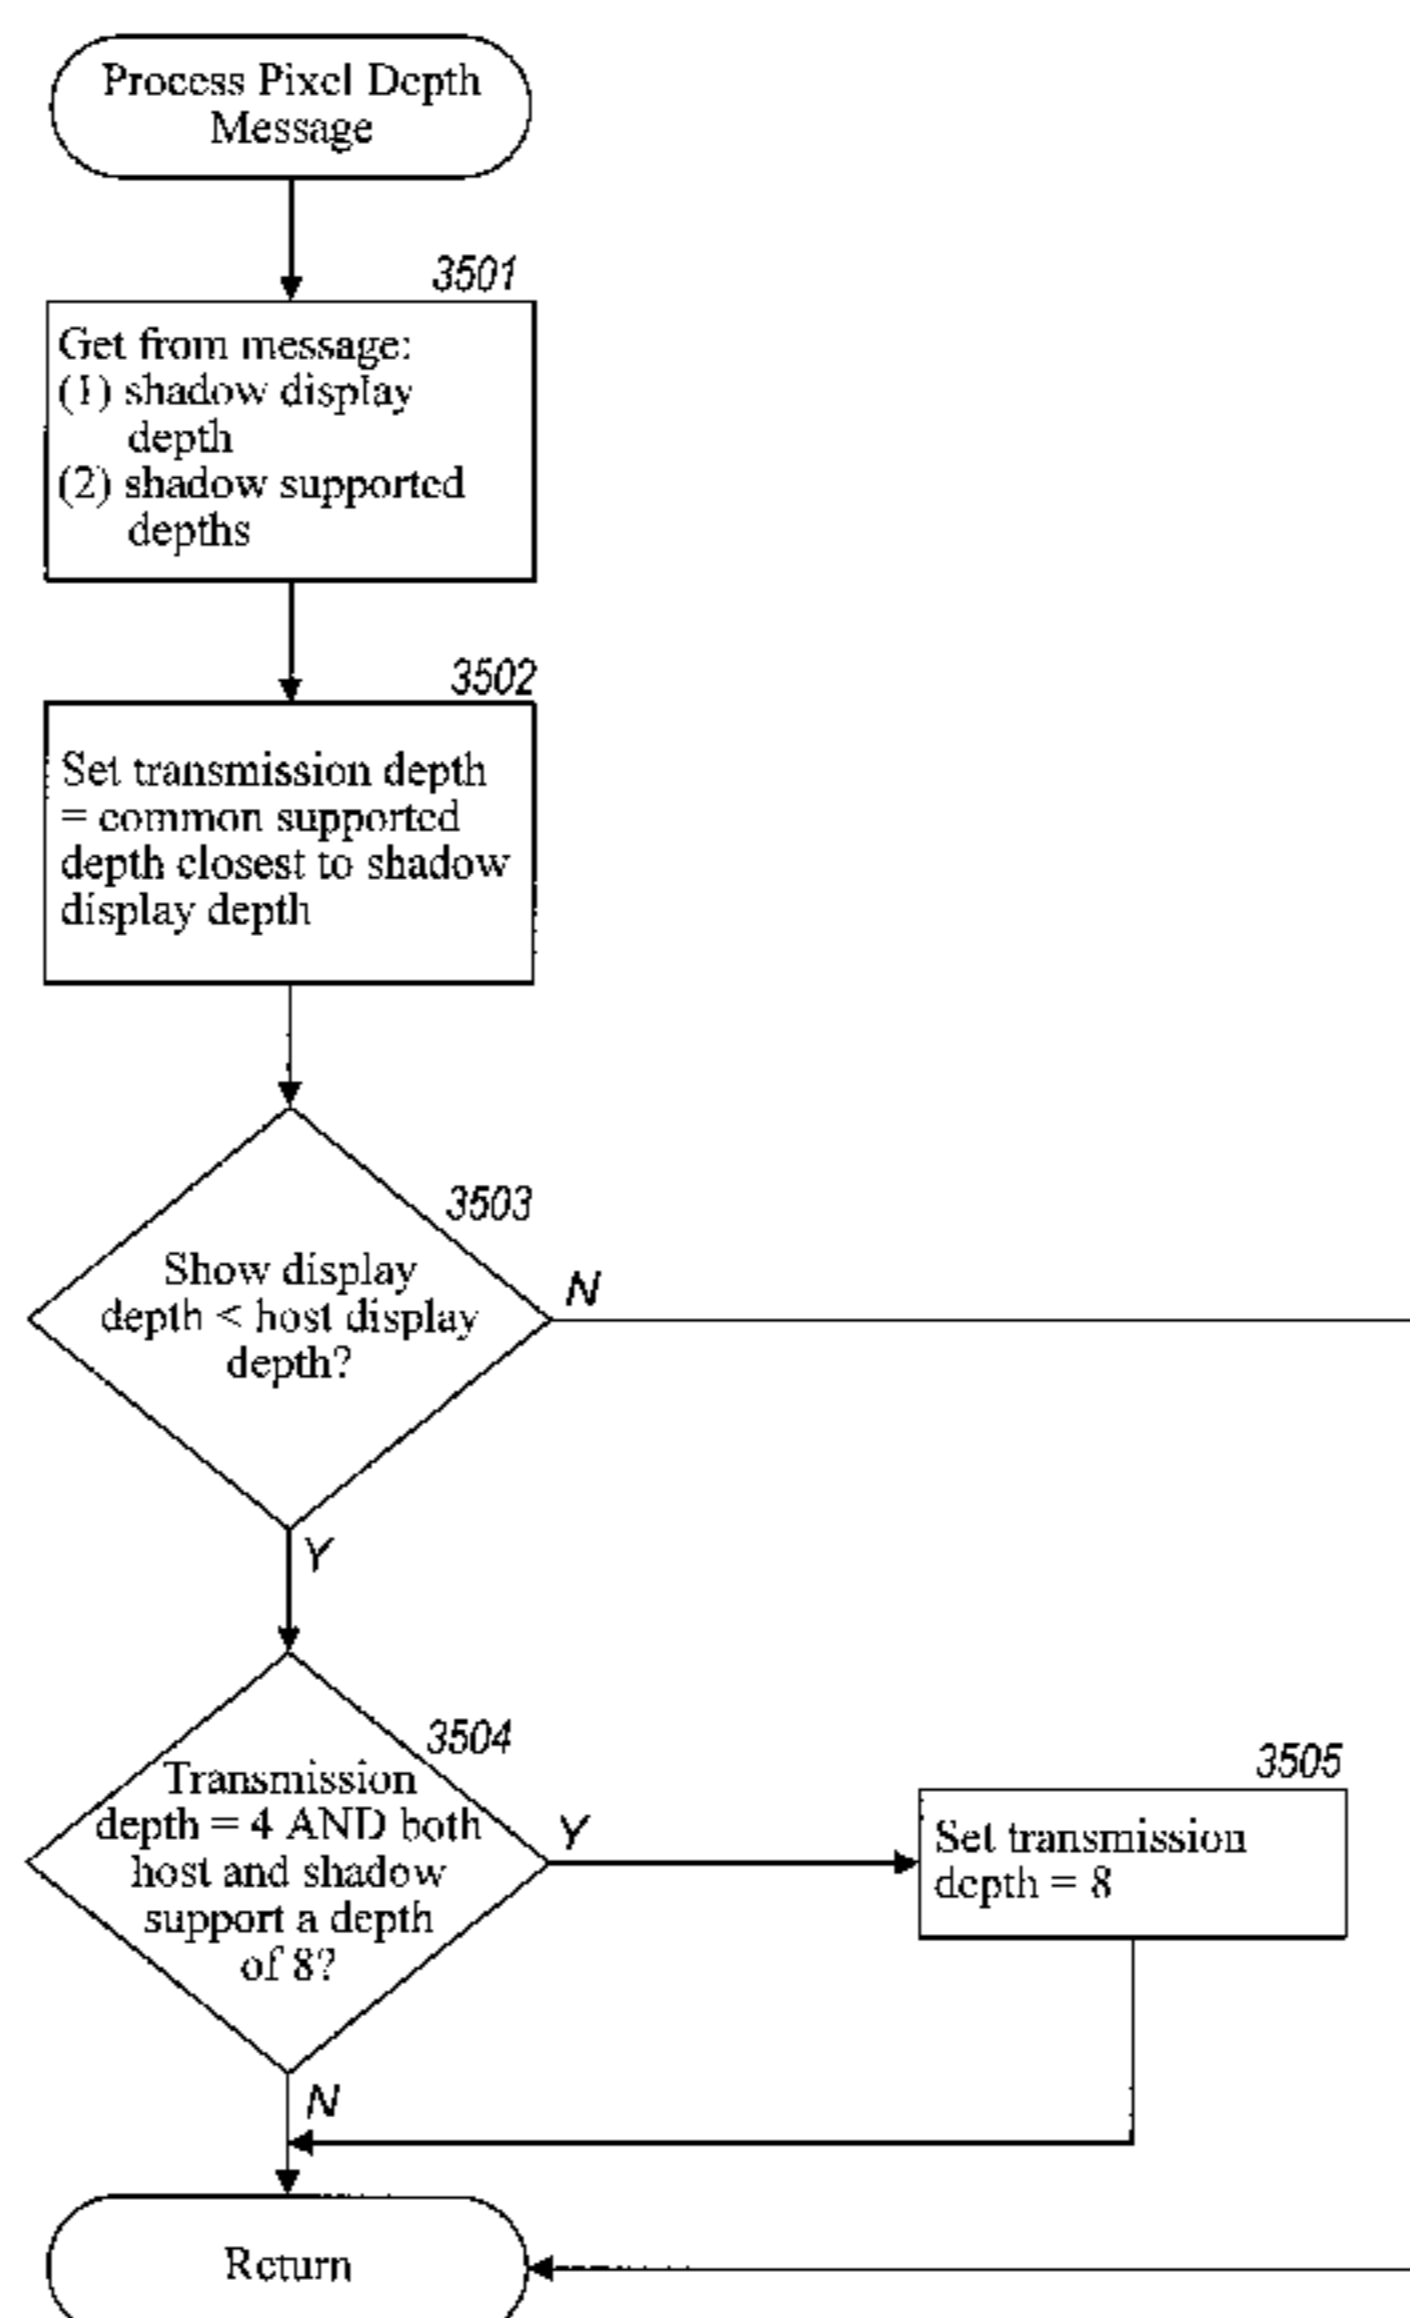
Process Pixel Depth Message

3501

Get from message:
(1) shadow display depth
(2) shadow supported depths

3502

Set transmission depth = common supported depth closest to shadow display depth

3503

Show display depth < host display depth?

N

Y

3504

Transmission depth = 4 AND both host and shadow support a depth of 8?

Y

3505

Set transmission depth = 8

N

Return